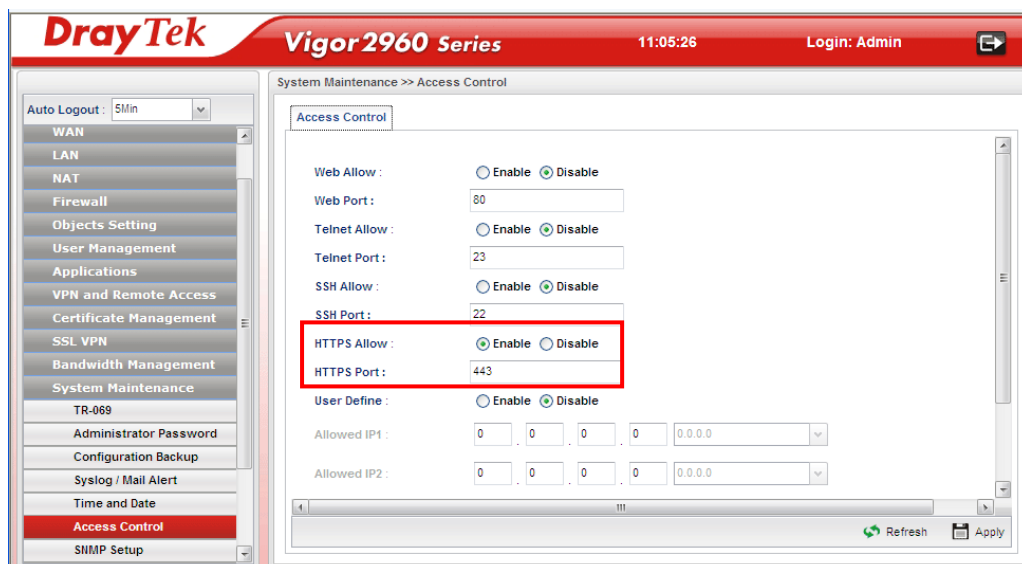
DrayTek

Vigor2960 Series

11:05:26

Login: Admin

Auto Logout : 5Min

WAN
LAN
NAT
Firewall
Objects Setting
User Management
Applications
VPN and Remote Access
Certificate Management
SSL VPN
Bandwidth Management
System Maintenance
TR-069
Administrator Password
Configuration Backup
Syslog / Mail Alert
Time and Date
Access Control
SNMP Setup

System Maintenance >> Access Control

Access Control

Web Allow : Enable Disable
Web Port : 80
Telnet Allow : Enable Disable
Telnet Port : 23
SSH Allow : Enable Disable
SSH Port : 22
HTTPS Allow : Enable Disable
HTTPS Port : 443
User Define : Enable Disable
Allowed IP1 : 0 . 0 . 0 . 0 0.0.0.0
Allowed IP2 : 0 . 0 . 0 . 0 0.0.0.0

Refresh Apply